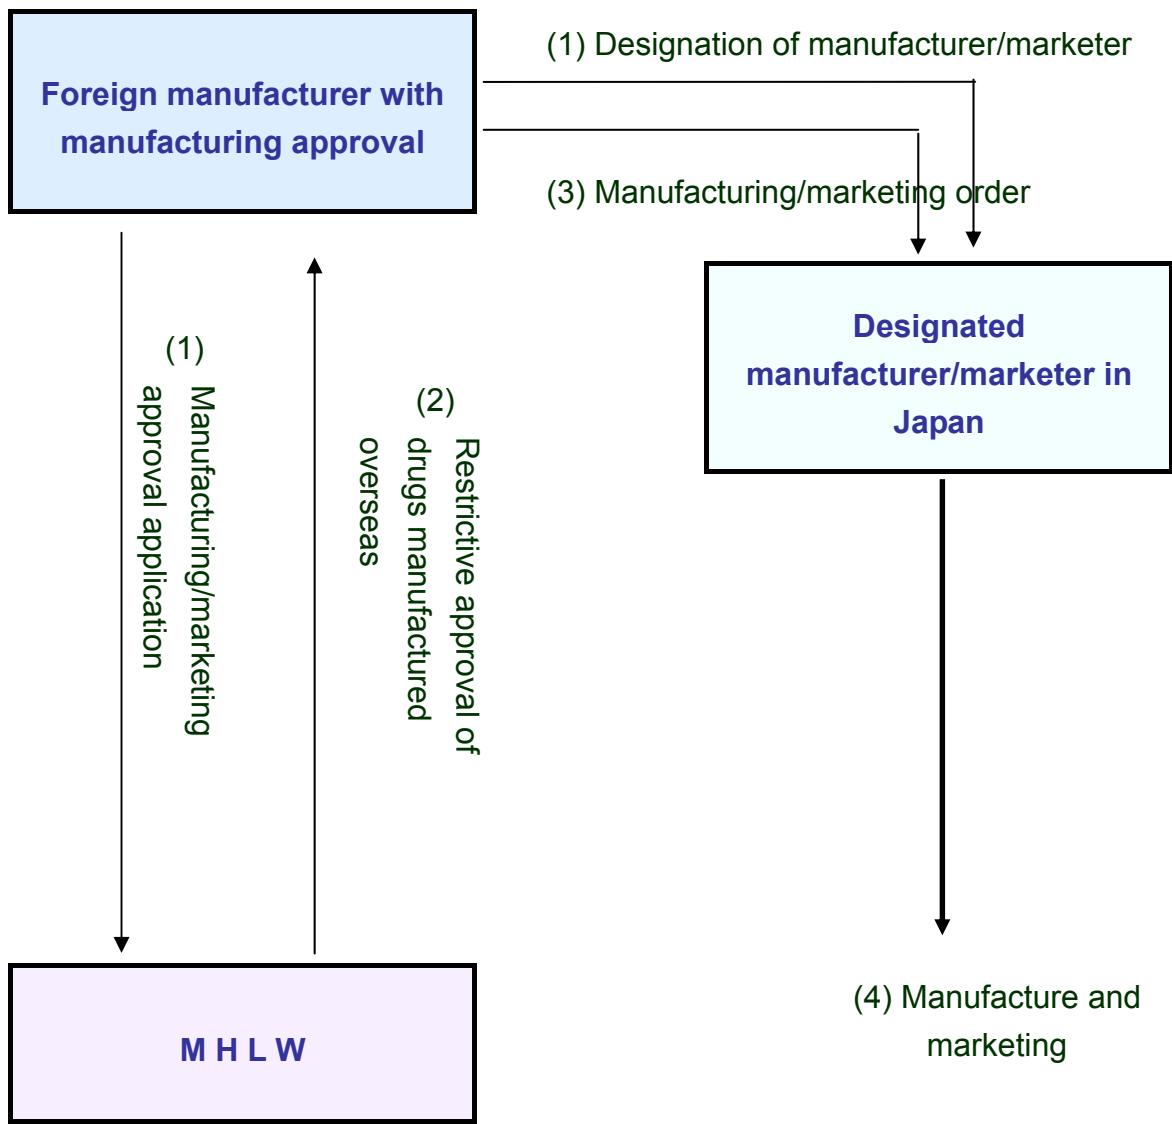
Foreign manufacturer with manufacturing approval

(1) Designation of manufacturer/marketer

(3) Manufacturing/marketing order

Designated manufacturer/marketer in Japan

(1) Manufacturing/marketing approval application

(2) Restrictive approval of drugs manufactured overseas

M H L W

(4) Manufacture and marketing